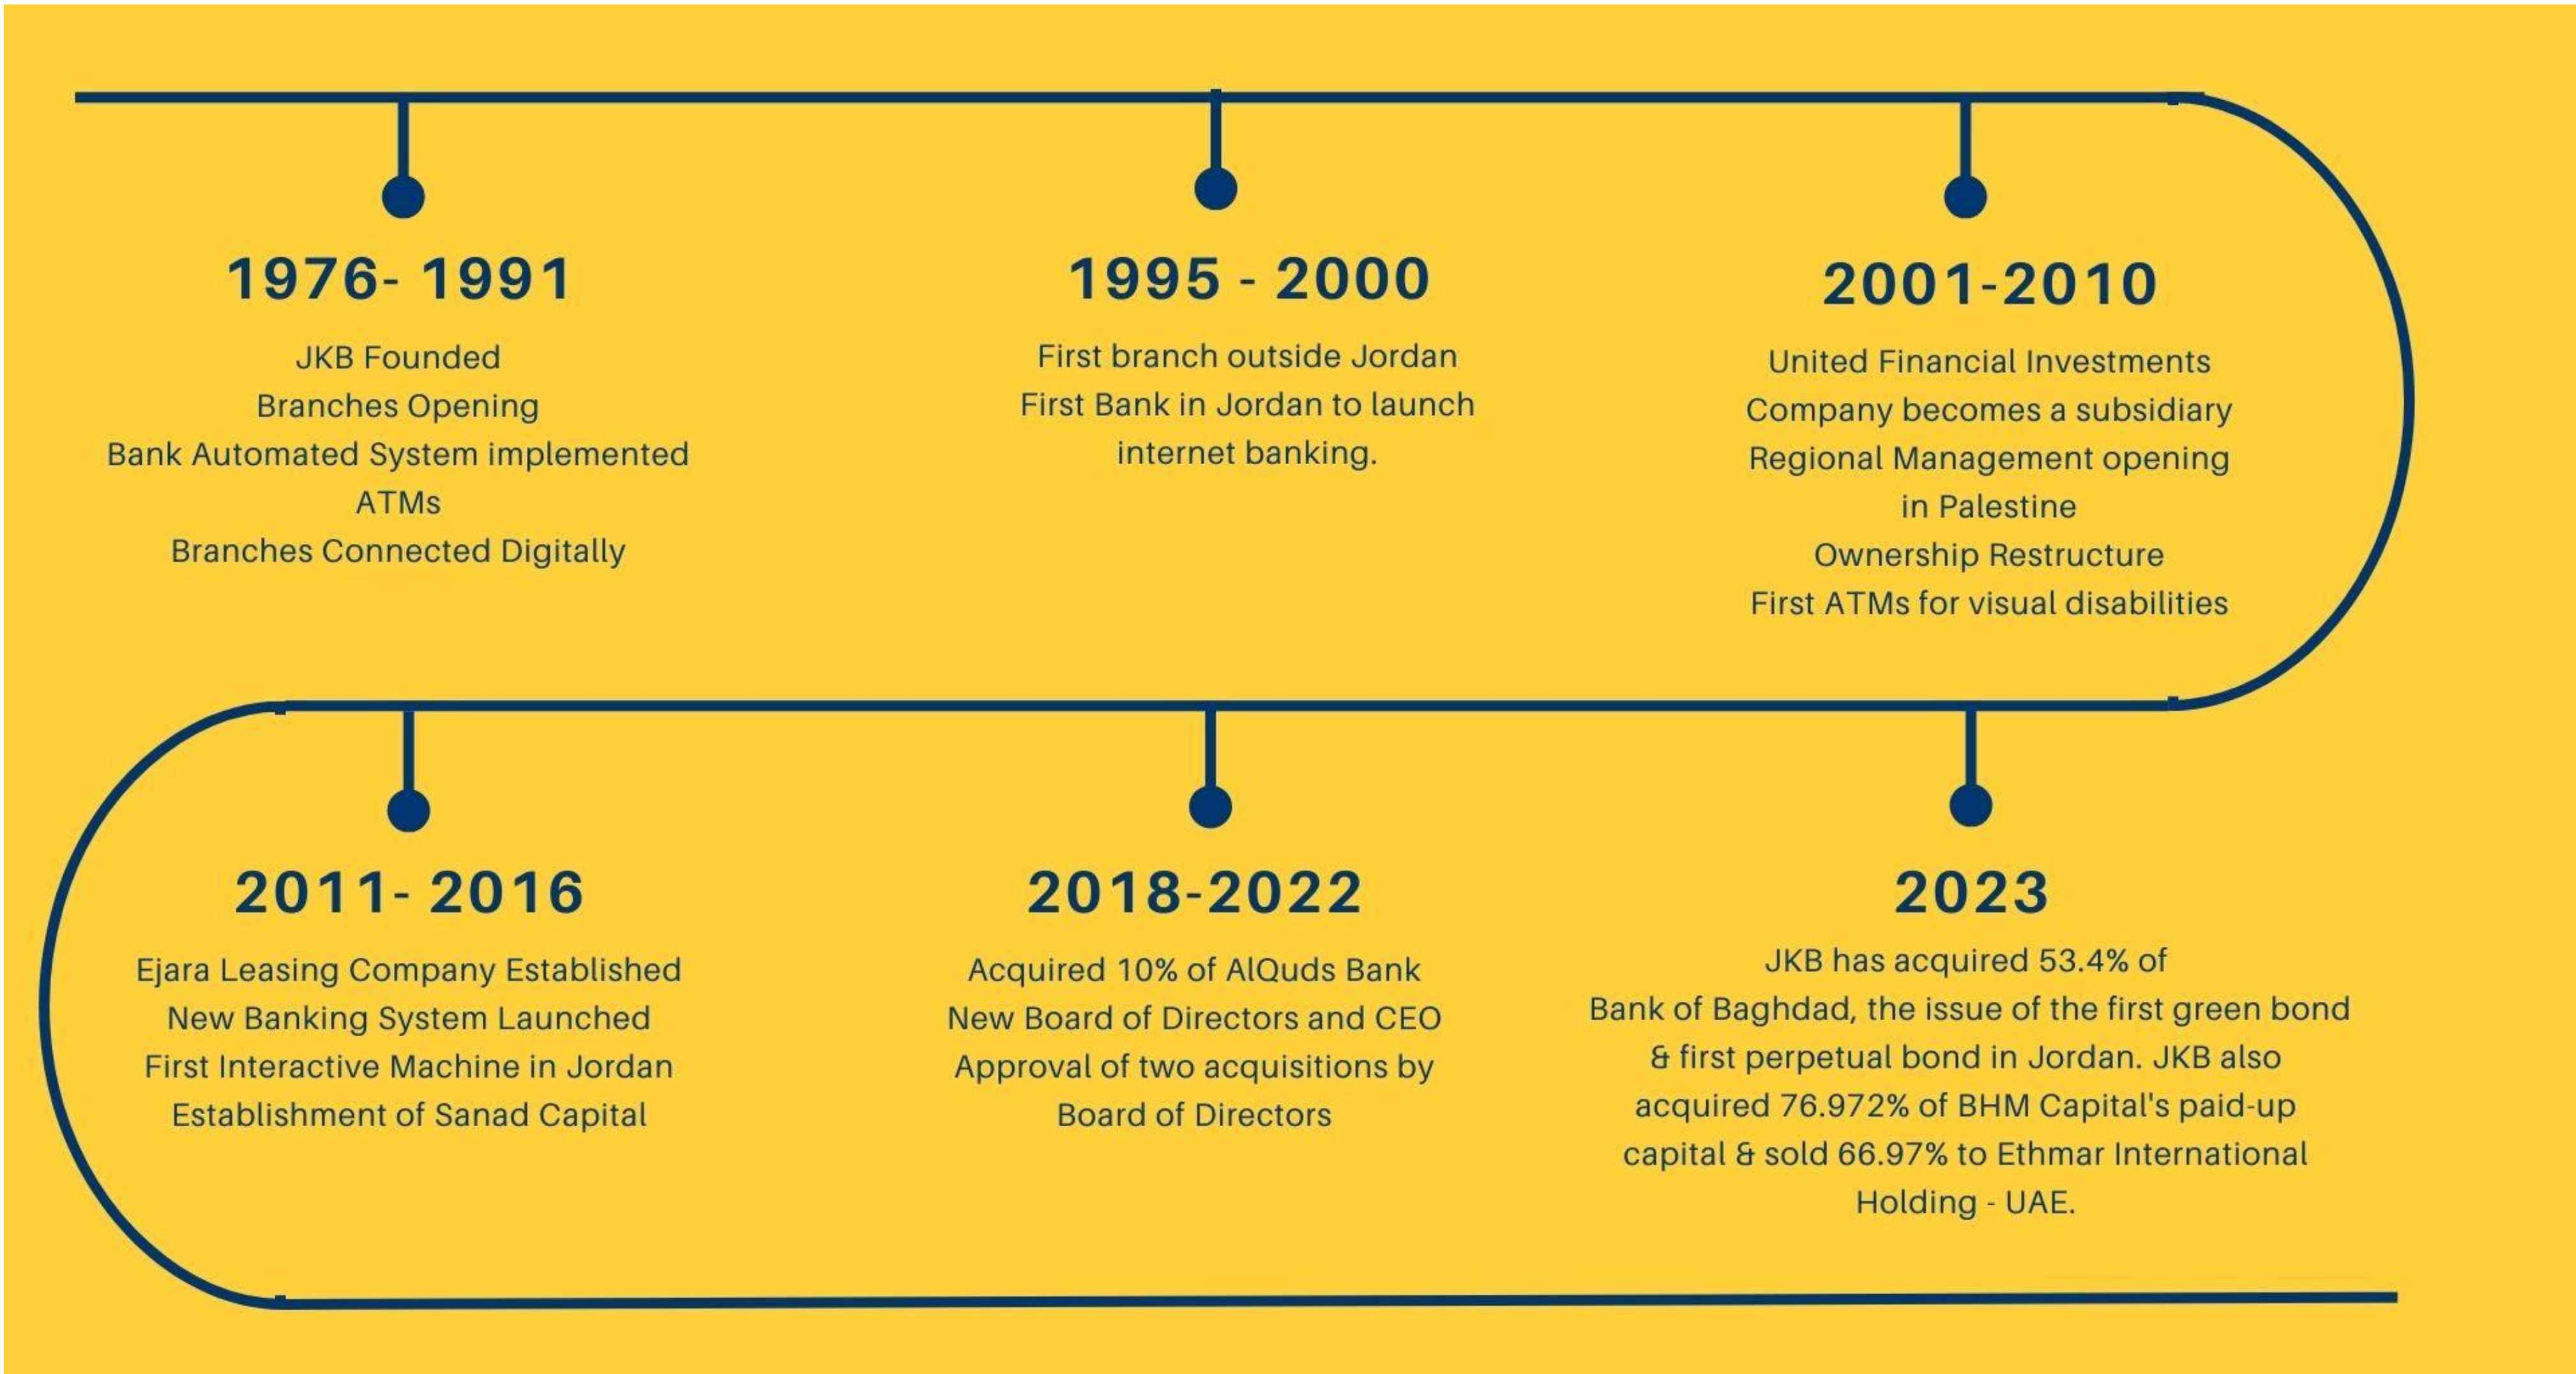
1976- 1991

JKB Founded
Branches Opening
Bank Automated System implemented
ATMs
Branches Connected Digitally

1995 - 2000

First branch outside Jordan
First Bank in Jordan to launch internet banking.

2001-2010

United Financial Investments Company becomes a subsidiary
Regional Management opening in Palestine
Ownership Restructure
First ATMs for visual disabilities

2011- 2016

Ejara Leasing Company Established
New Banking System Launched
First Interactive Machine in Jordan
Establishment of Sanad Capital

2018-2022

Acquired 10% of AlQuds Bank
New Board of Directors and CEO
Approval of two acquisitions by Board of Directors

2023

JKB has acquired 53.4% of Bank of Baghdad, the issue of the first green bond & first perpetual bond in Jordan. JKB also acquired 76.972% of BHM Capital's paid-up capital & sold 66.97% to Ethmar International Holding - UAE.